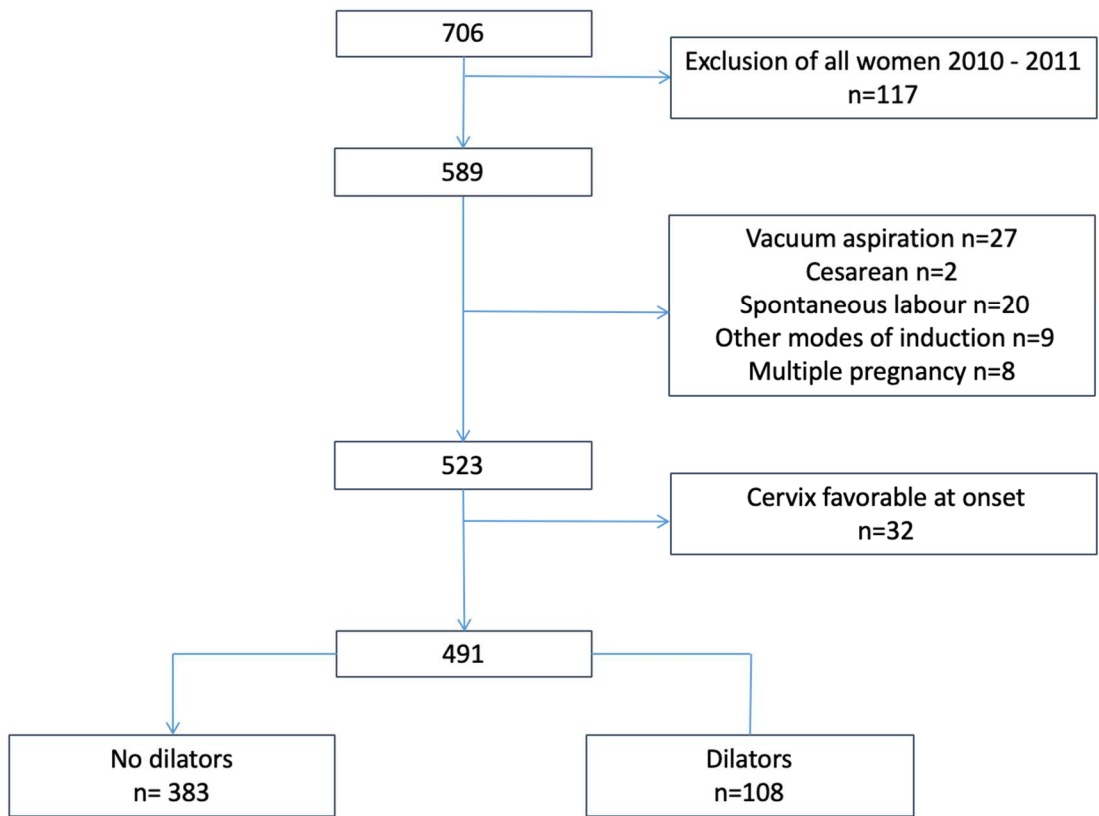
706

Exclusion of all women 2010 - 2011
n=117

589

Vacuum aspiration n=27
Cesarean n=2
Spontaneous labour n=20
Other modes of induction n=9
Multiple pregnancy n=8

523

Cervix favorable at onset
n=32

491

No dilators
n= 383

Dilators
n=108